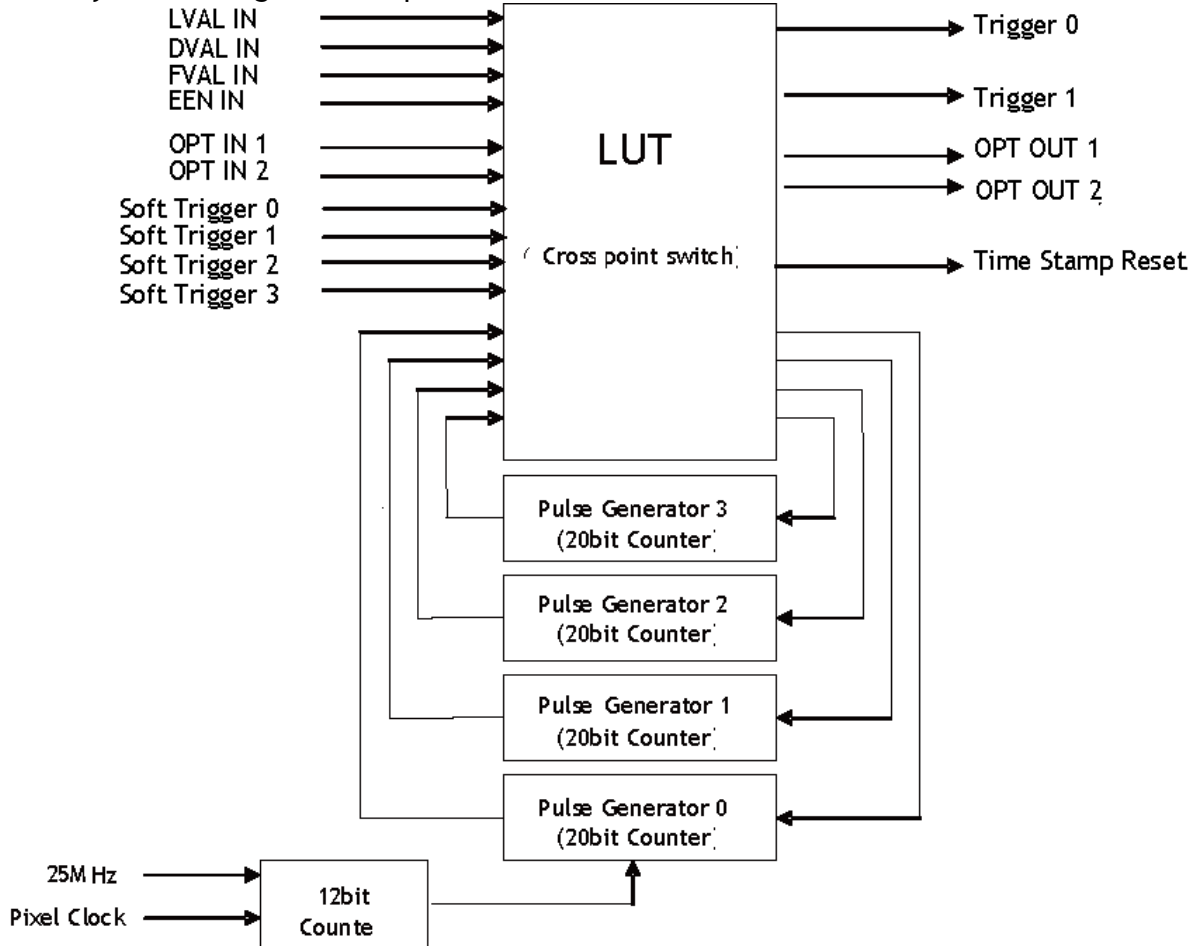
LVAL IN
DVAL IN
FVAL IN
EEN IN
OPT IN 1
OPT IN 2
Soft Trigger 0
Soft Trigger 1
Soft Trigger 2
Soft Trigger 3

LUT

( Cross point switch)

Trigger 0
Trigger 1
OPT OUT 1
OPT OUT 2
Time Stamp Reset

Pulse Generator 3
(20bit Counter)

Pulse Generator 2
(20bit Counter)

Pulse Generator 1
(20bit Counter)

Pulse Generator 0
(20bit Counter)

25M Hz
Pixel Clock

12bit
Counte